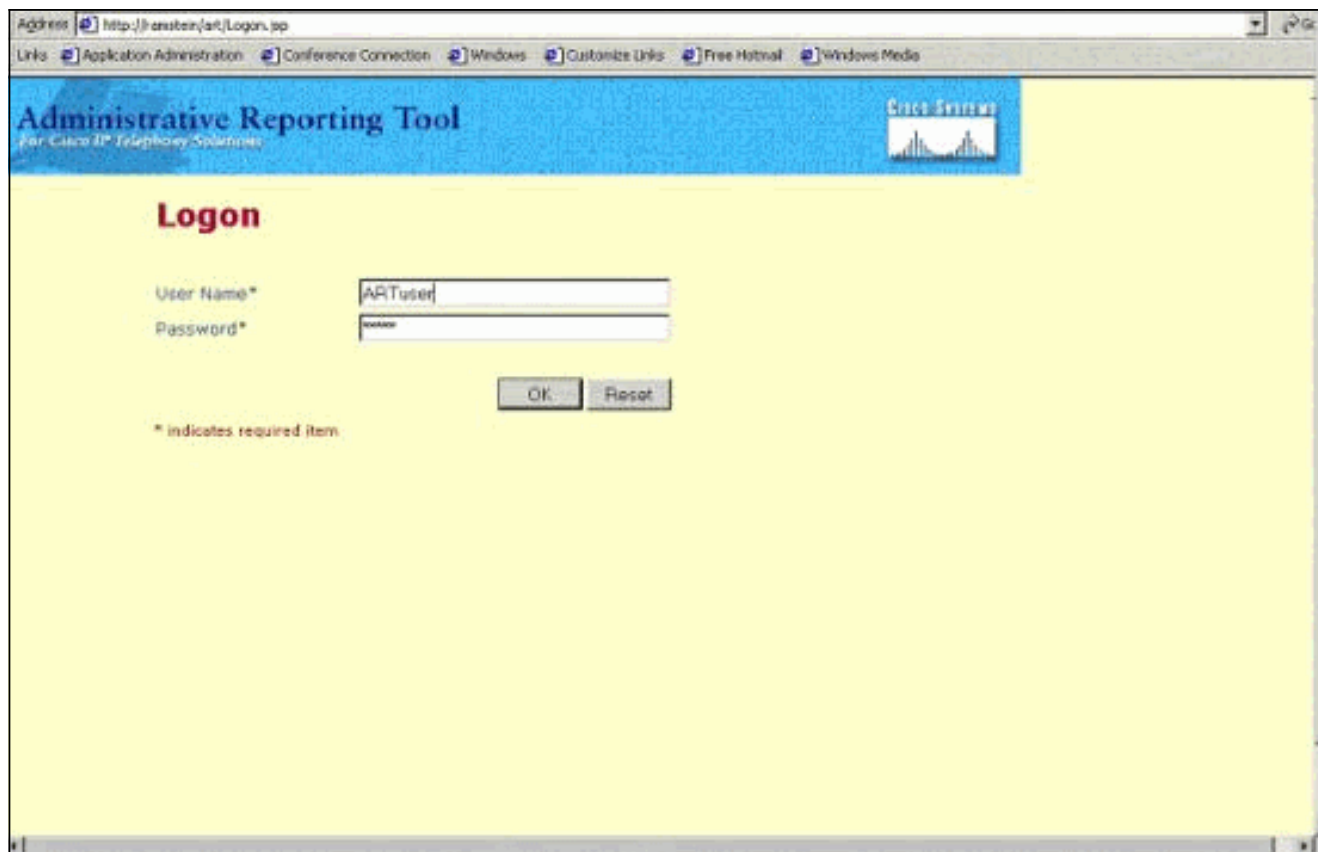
Address http://ranstein/art/Logon.jsp

Links Application Administration Conference Connection Windows Customize Links Free Hotmail Windows Media

Administrative Reporting Tool
for Cisco IP Telephony Solutions

Cisco Systems

Logon

User Name* ARTuser
Password* ******

OK Reset

* indicates required item